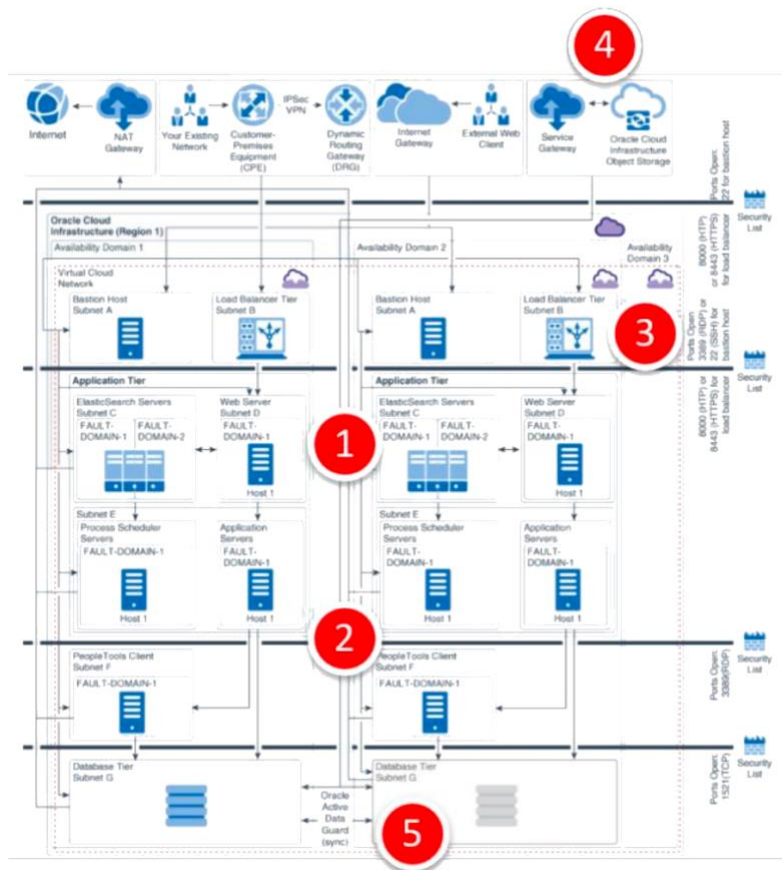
4

Internet

NAT Gateway

Your Existing Network

Customer-Premises Equipment (CPE)

IPSec VPN

Dynamic Routing Gateway (DRG)

Internet Gateway

External Web Client

Service Gateway

Oracle Cloud Infrastructure Object Storage

Ports Open: 22 for bastion host

Security List

Oracle Cloud Infrastructure (Region 1)

Availability Domain 1

Availability Domain 2

Availability Domain 3

8000 (HTTP) or 8443 (HTTPS) for load balancer

Virtual Cloud Network

Bastion Host Subnet A

Load Balancer Tier Subnet B

Bastion Host Subnet A

Load Balancer Tier Subnet B

3

Ports Open: 3389 (RDP) or 22 (SSH) for bastion host

Security List

Application Tier

ElasticSearch Servers Subnet C

FAULT-DOMAIN-1

FAULT-DOMAIN-2

Web Server Subnet D

FAULT-DOMAIN-1

Host 1

1

Application Tier

ElasticSearch Servers Subnet C

FAULT-DOMAIN-1

FAULT-DOMAIN-2

Web Server Subnet D

FAULT-DOMAIN-1

Host 1

8000 (HTTP) or 8443 (HTTPS) for load balancer

Subnet E

Process Scheduler Servers

FAULT-DOMAIN-1

Host 1

Application Servers

FAULT-DOMAIN-1

Host 1

Subnet E

Process Scheduler Servers

FAULT-DOMAIN-1

Host 1

Application Servers

FAULT-DOMAIN-1

Host 1

2

PeopleTools Client Subnet F

FAULT-DOMAIN-1

PeopleTools Client Subnet F

FAULT-DOMAIN-1

Security List

Ports Open: 3389(RDP)

Security List

Database Tier Subnet G

Oracle Active Data Guard (sync)

Database Tier Subnet G

5

Ports Open: 1521 (TCP)